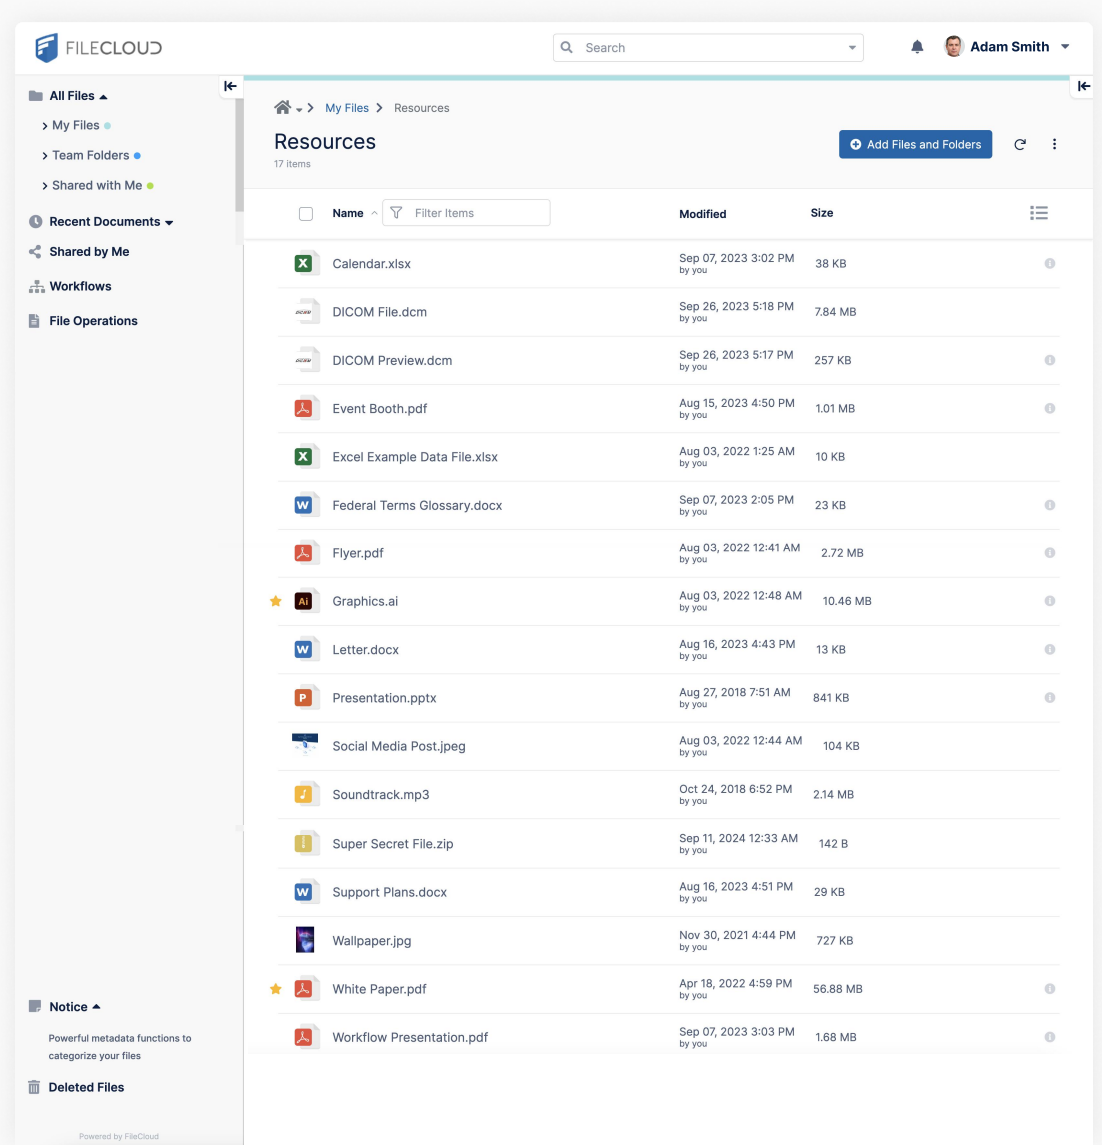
FILECLOUD

Search

Adam Smith

All Files

My Files

Team Folders

Shared with Me

Recent Documents

Shared by Me

Workflows

File Operations

My Files > Resources

Resources

17 items

Add Files and Folders

| Name | Modified | Size |
|---|---|---|
| Calendar.xlsx | Sep 07, 2023 3:02 PM by you | 38 KB |
| DICOM File.dcm | Sep 26, 2023 5:18 PM by you | 7.84 MB |
| DICOM Preview.dcm | Sep 26, 2023 5:17 PM by you | 257 KB |
| Event Booth.pdf | Aug 15, 2023 4:50 PM by you | 1.01 MB |
| Excel Example Data File.xlsx | Aug 03, 2022 1:25 AM by you | 10 KB |
| Federal Terms Glossary.docx | Sep 07, 2023 2:05 PM by you | 23 KB |
| Flyer.pdf | Aug 03, 2022 12:41 AM by you | 2.72 MB |
| Graphics.ai | Aug 03, 2022 12:48 AM by you | 10.46 MB |
| Letter.docx | Aug 16, 2023 4:43 PM by you | 13 KB |
| Presentation.pptx | Aug 27, 2018 7:51 AM by you | 841 KB |
| Social Media Post.jpeg | Aug 03, 2022 12:44 AM by you | 104 KB |
| Soundtrack.mp3 | Oct 24, 2018 6:52 PM by you | 2.14 MB |
| Super Secret File.zip | Sep 11, 2024 12:33 AM by you | 142 B |
| Support Plans.docx | Aug 16, 2023 4:51 PM by you | 29 KB |
| Wallpaper.jpg | Nov 30, 2021 4:44 PM by you | 727 KB |
| White Paper.pdf | Apr 18, 2022 4:59 PM by you | 56.88 MB |
| Workflow Presentation.pdf | Sep 07, 2023 3:03 PM by you | 1.68 MB |

Filter Items

Notice

Powerful metadata functions to categorize your files

Deleted Files

Powered by FileCloud